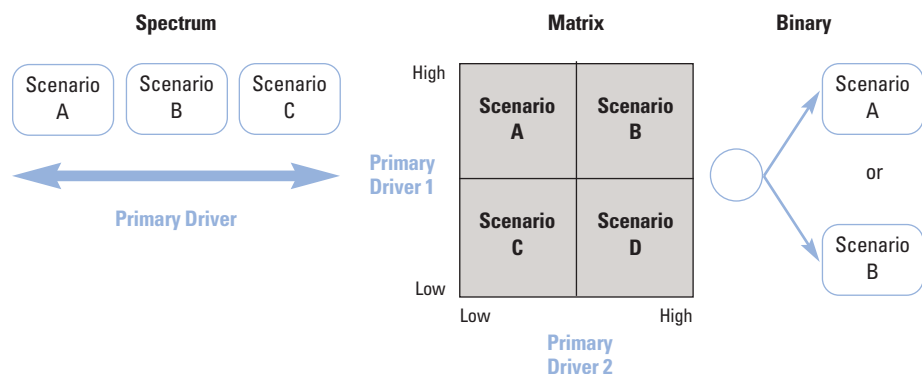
Spectrum

Scenario A

Scenario B

Scenario C

Primary Driver

Matrix

High

Primary Driver 1

Low

Scenario A

Scenario B

Scenario C

Scenario D

Low

High

Primary Driver 2

Binary

Scenario A

or

Scenario B